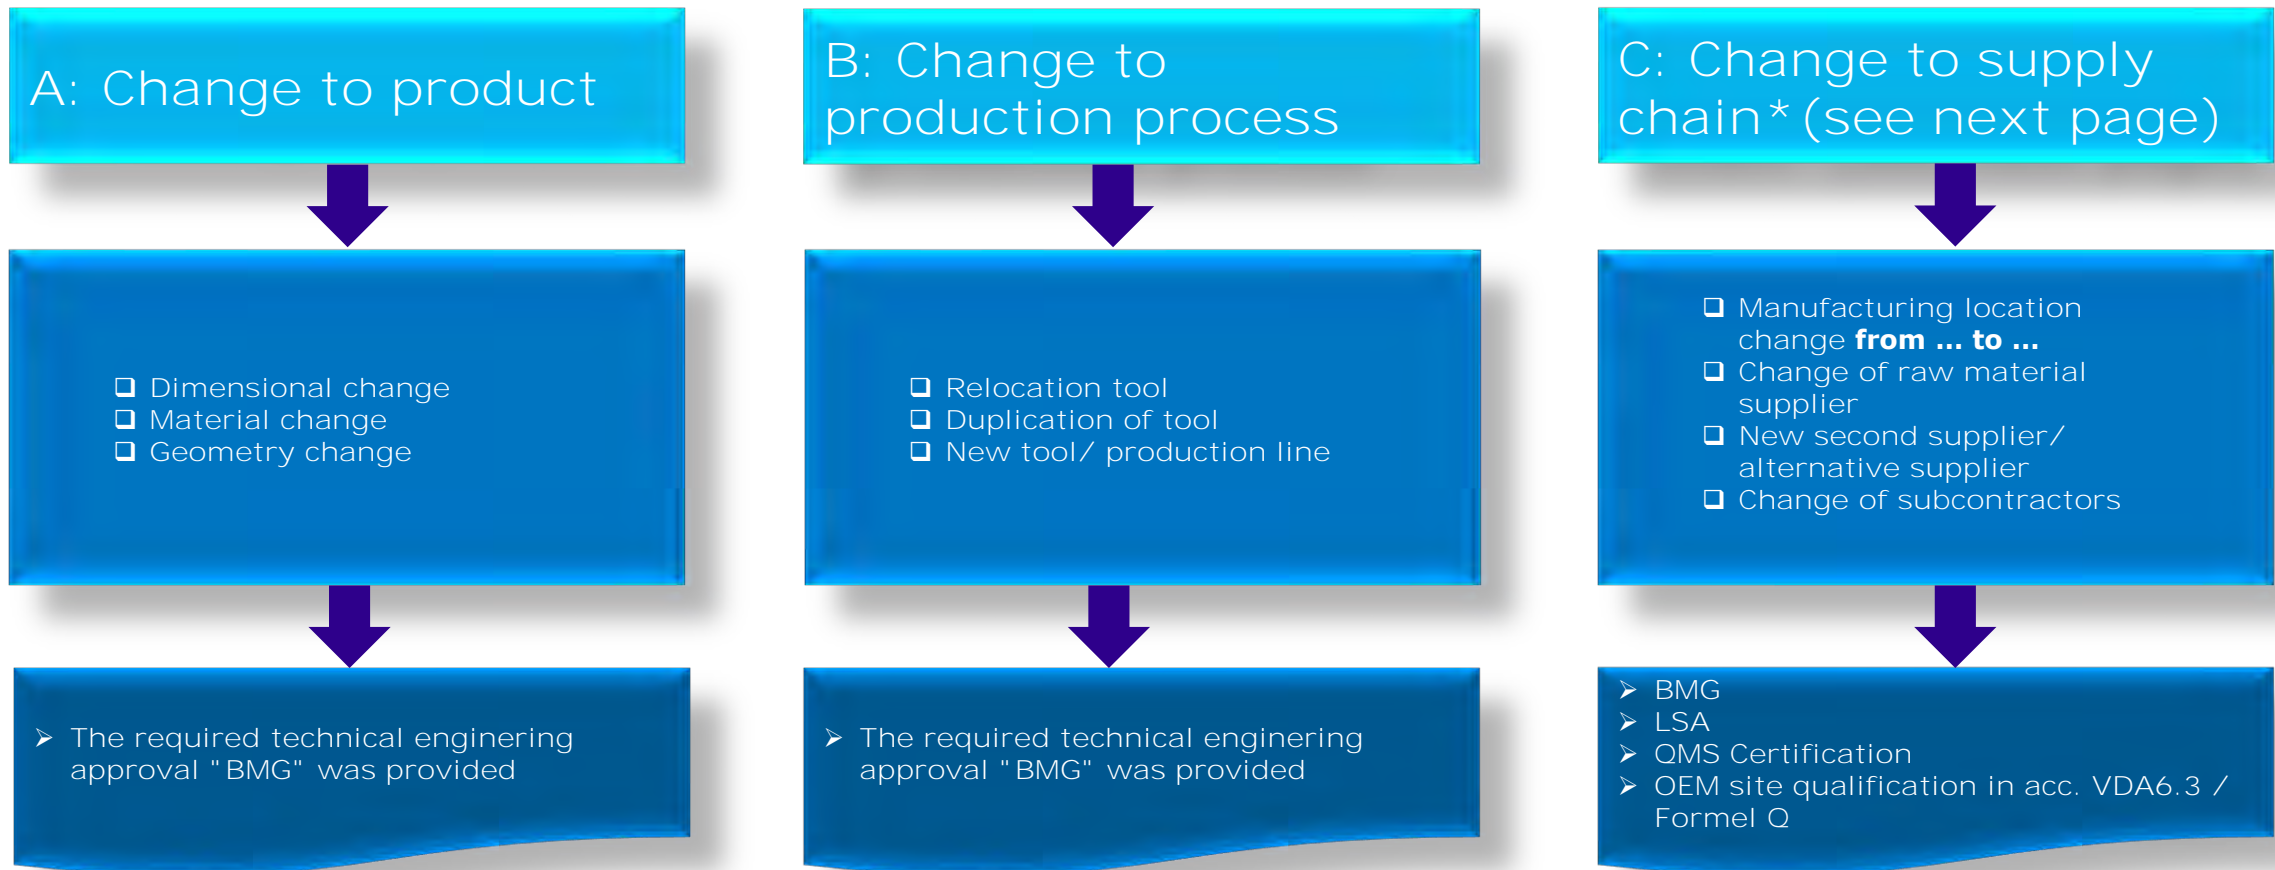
A: Change to product

❑ Dimensional change
❑ Material change
❑ Geometry change

➢ The required technical enginering approval "BMG" was provided

B: Change to production process

❑ Relocation tool
❑ Duplication of tool
❑ New tool/ production line

➢ The required technical enginering approval "BMG" was provided

C: Change to supply chain* (see next page)

❑ Manufacturing location change **from ... to ...**
❑ Change of raw material supplier
❑ New second supplier/ alternative supplier
❑ Change of subcontractors

➢ BMG
➢ LSA
➢ QMS Certification
➢ OEM site qualification in acc. VDA6.3 / Formel Q